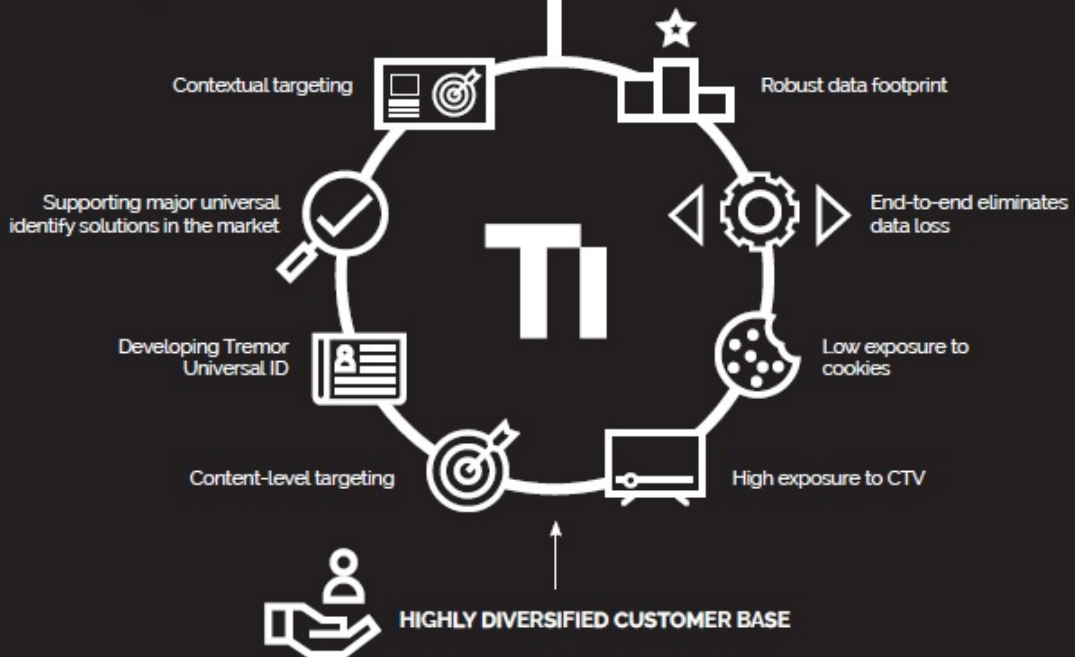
Contextual targeting

Robust data footprint

Supporting major universal identify solutions in the market

End-to-end eliminates data loss

Developing Tremor Universal ID

Low exposure to cookies

Content-level targeting

High exposure to CTV

HIGHLY DIVERSIFIED CUSTOMER BASE